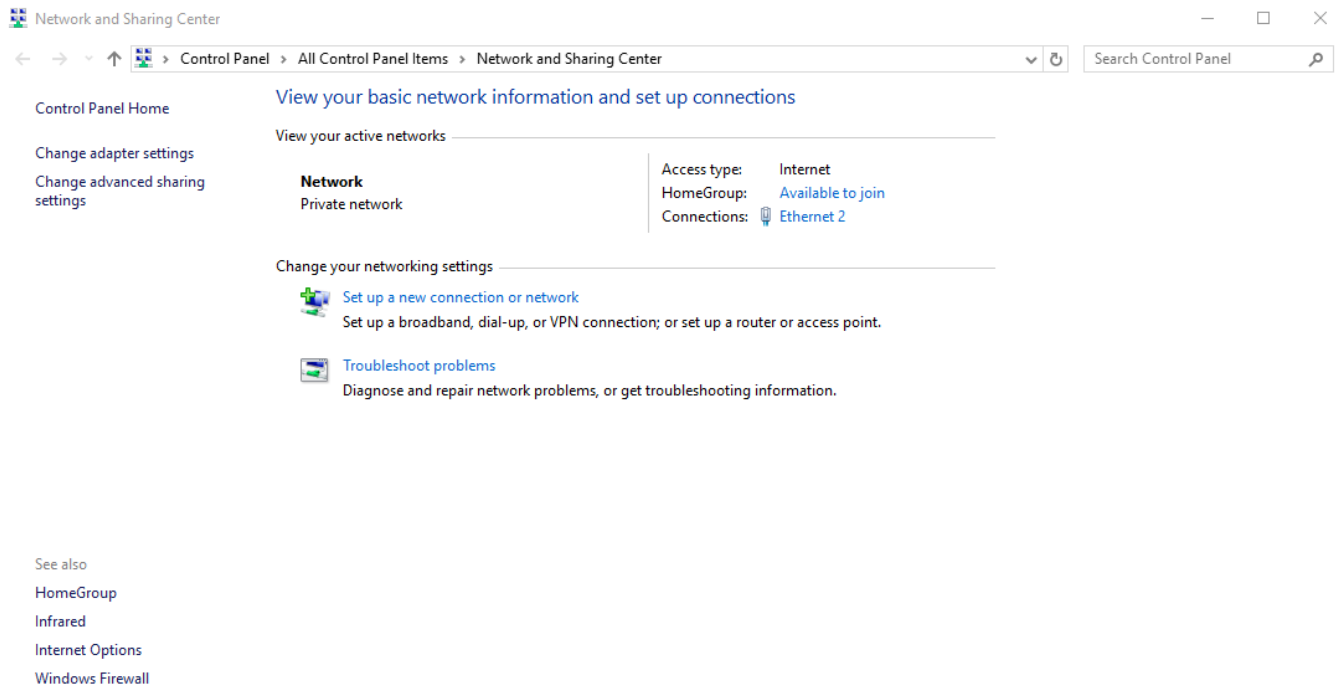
Network and Sharing Center

Control Panel > All Control Panel Items > Network and Sharing Center

Search Control Panel

Control Panel Home

Change adapter settings

Change advanced sharing settings

View your basic network information and set up connections

View your active networks

Network
Private network

Access type: Internet
HomeGroup: Available to join
Connections: Ethernet 2

Change your networking settings

Set up a new connection or network
Set up a broadband, dial-up, or VPN connection; or set up a router or access point.

Troubleshoot problems
Diagnose and repair network problems, or get troubleshooting information.

See also
HomeGroup
Infrared
Internet Options
Windows Firewall